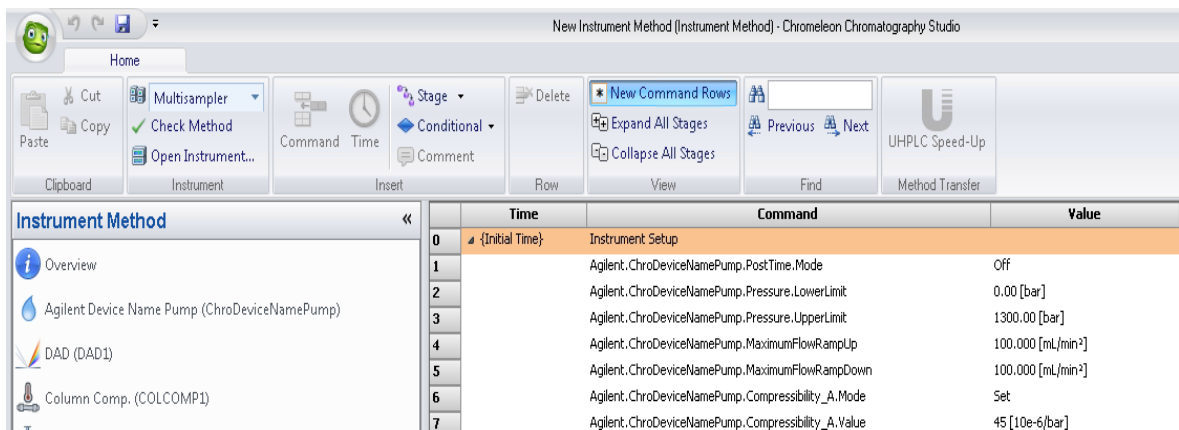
New Instrument Method (Instrument Method) - Chromeleon Chromatography Studio

Home

Cut
Copy
Paste
Clipboard

Multisampler
Check Method
Open Instrument...
Instrument

Command
Time
Stage
Conditional
Comment
Insert

Delete
Row

New Command Rows
Expand All Stages
Collapse All Stages
View

Previous
Next
Find

UHPLC Speed-Up
Method Transfer

Instrument Method «

Overview

Agilent Device Name Pump (ChroDeviceNamePump)

DAD (DAD1)

Column Comp. (COLCOMP1)

| | Time | Command | Value |
|---|---|---|---|
| 0 | {Initial Time} | Instrument Setup | |
| 1 | | Agilent.ChroDeviceNamePump.PostTime.Mode | Off |
| 2 | | Agilent.ChroDeviceNamePump.Pressure.LowerLimit | 0.00 [bar] |
| 3 | | Agilent.ChroDeviceNamePump.Pressure.UpperLimit | 1300.00 [bar] |
| 4 | | Agilent.ChroDeviceNamePump.MaximumFlowRampUp | 100.000 [mL/min²] |
| 5 | | Agilent.ChroDeviceNamePump.MaximumFlowRampDown | 100.000 [mL/min²] |
| 6 | | Agilent.ChroDeviceNamePump.Compressibility_A.Mode | Set |
| 7 | | Agilent.ChroDeviceNamePump.Compressibility_A.Value | 45 [10e-6/bar] |